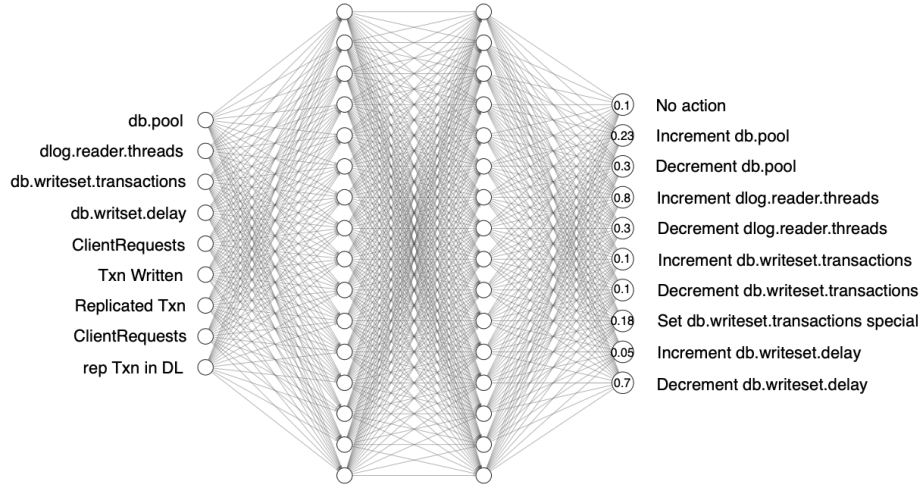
db.pool
dlog.reader.threads
db.writeset.transactions
db.writset.delay
ClientRequests
Txn Written
Replicated Txn
ClientRequests
rep Txn in DL

0.1 No action
0.23 Increment db.pool
0.3 Decrement db.pool
0.8 Increment dlog.reader.threads
0.3 Decrement dlog.reader.threads
0.1 Increment db.writeset.transactions
0.1 Decrement db.writeset.transactions
0.18 Set db.writeset.transactions special
0.05 Increment db.writeset.delay
0.7 Decrement db.writeset.delay